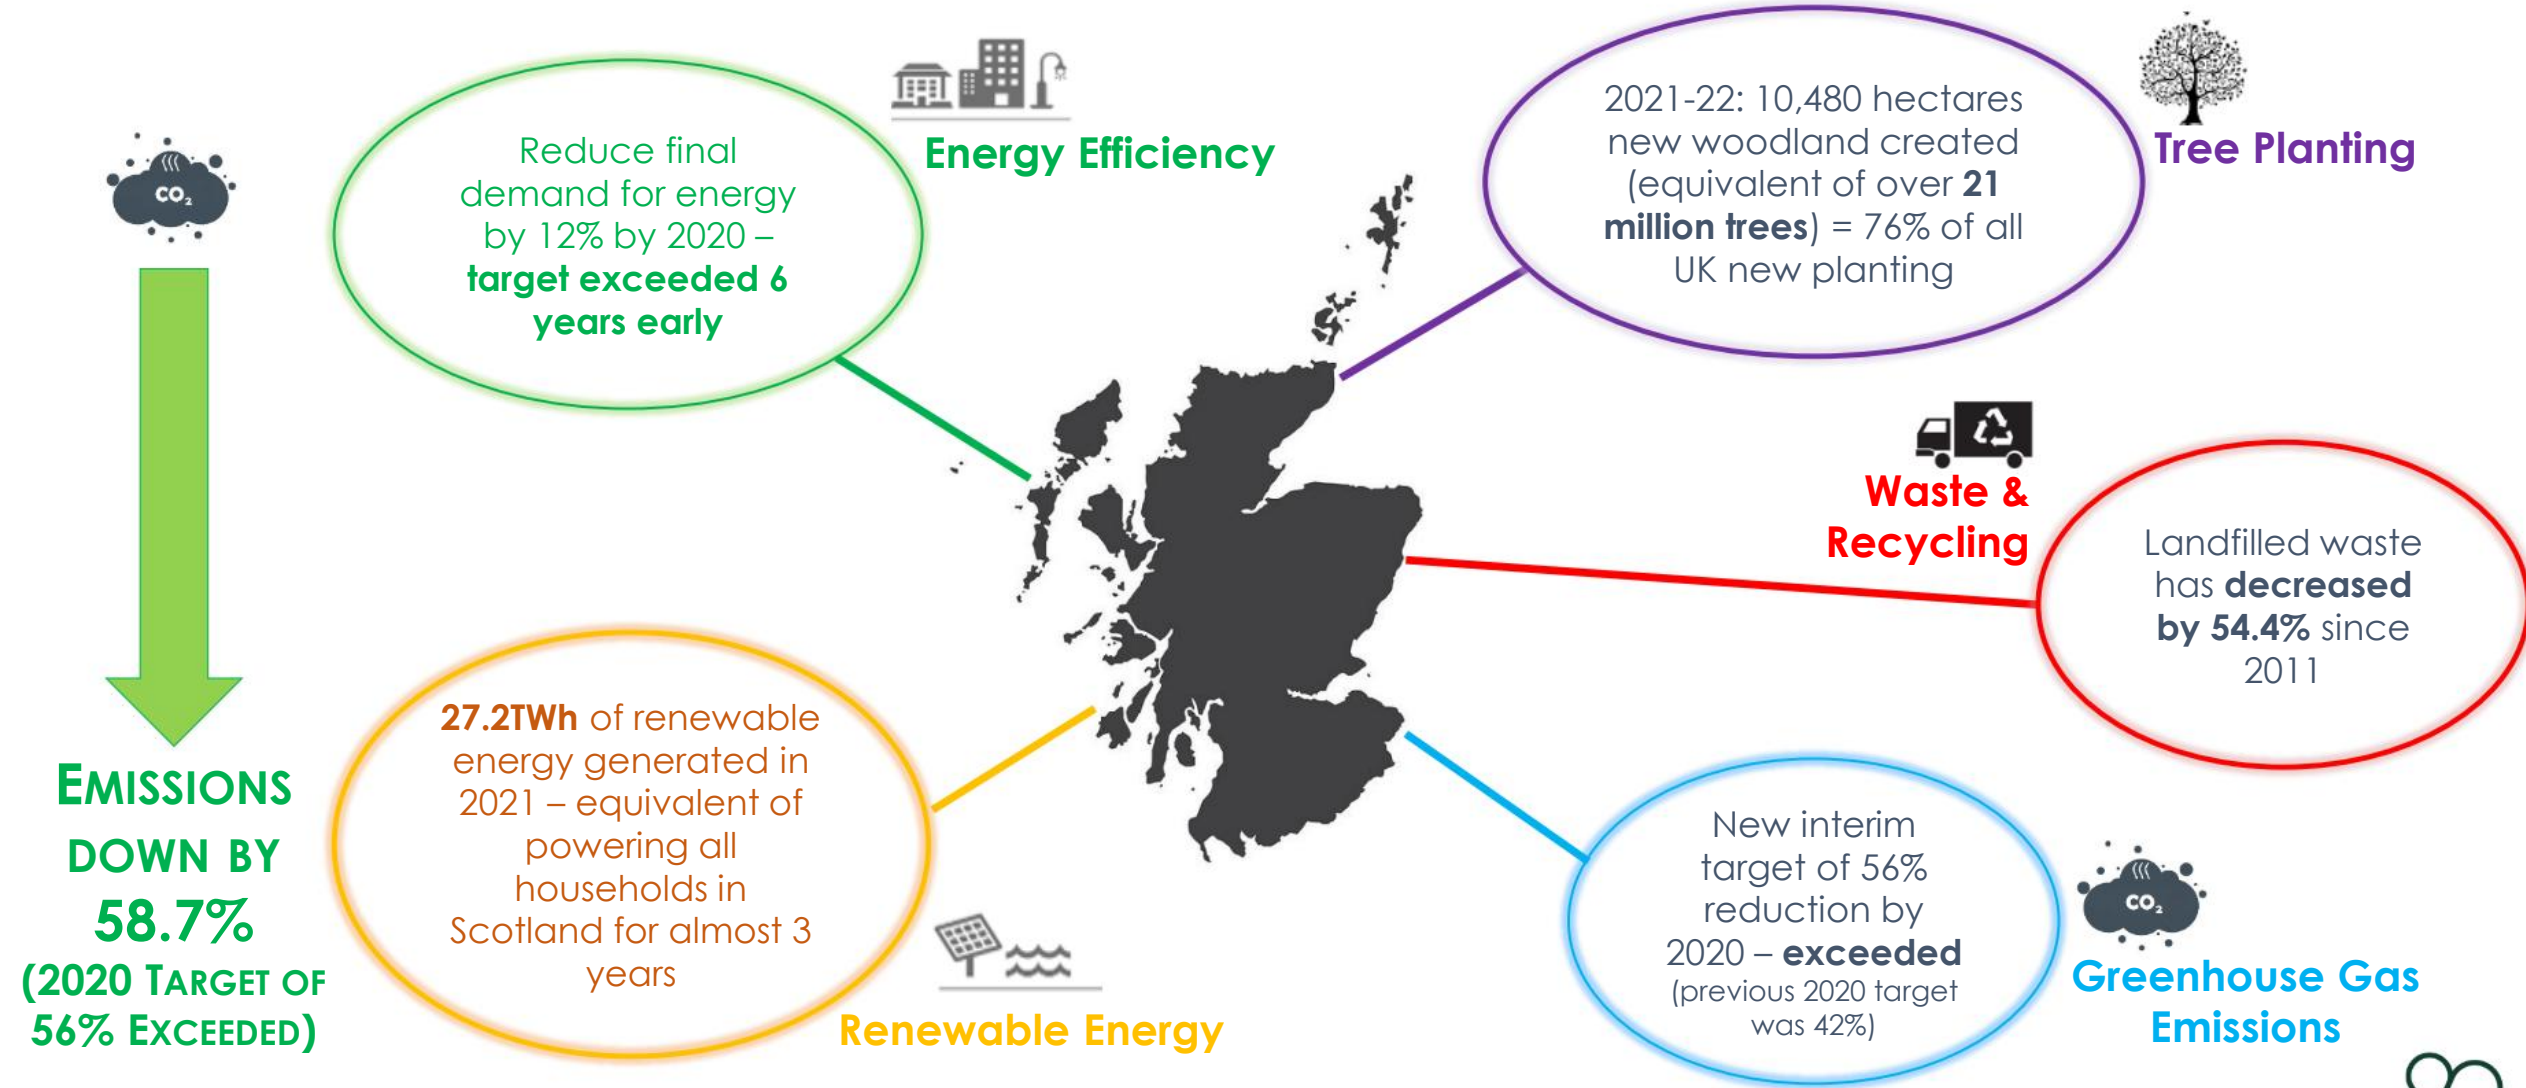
$CO_2$

Emissions down by 58.7% (2020 Target of 56% Exceeded)

Reduce final demand for energy by 12% by 2020 – target exceeded 6 years early

Energy Efficiency

2021-22: 10,480 hectares new woodland created (equivalent of over 21 million trees) = 76% of all UK new planting

Tree Planting

Waste & Recycling

Landfilled waste has decreased by 54.4% since 2011

27.2TWh of renewable energy generated in 2021 – equivalent of powering all households in Scotland for almost 3 years

Renewable Energy

New interim target of 56% reduction by 2020 – exceeded (previous 2020 target was 42%)

$CO_2$

Greenhouse Gas Emissions